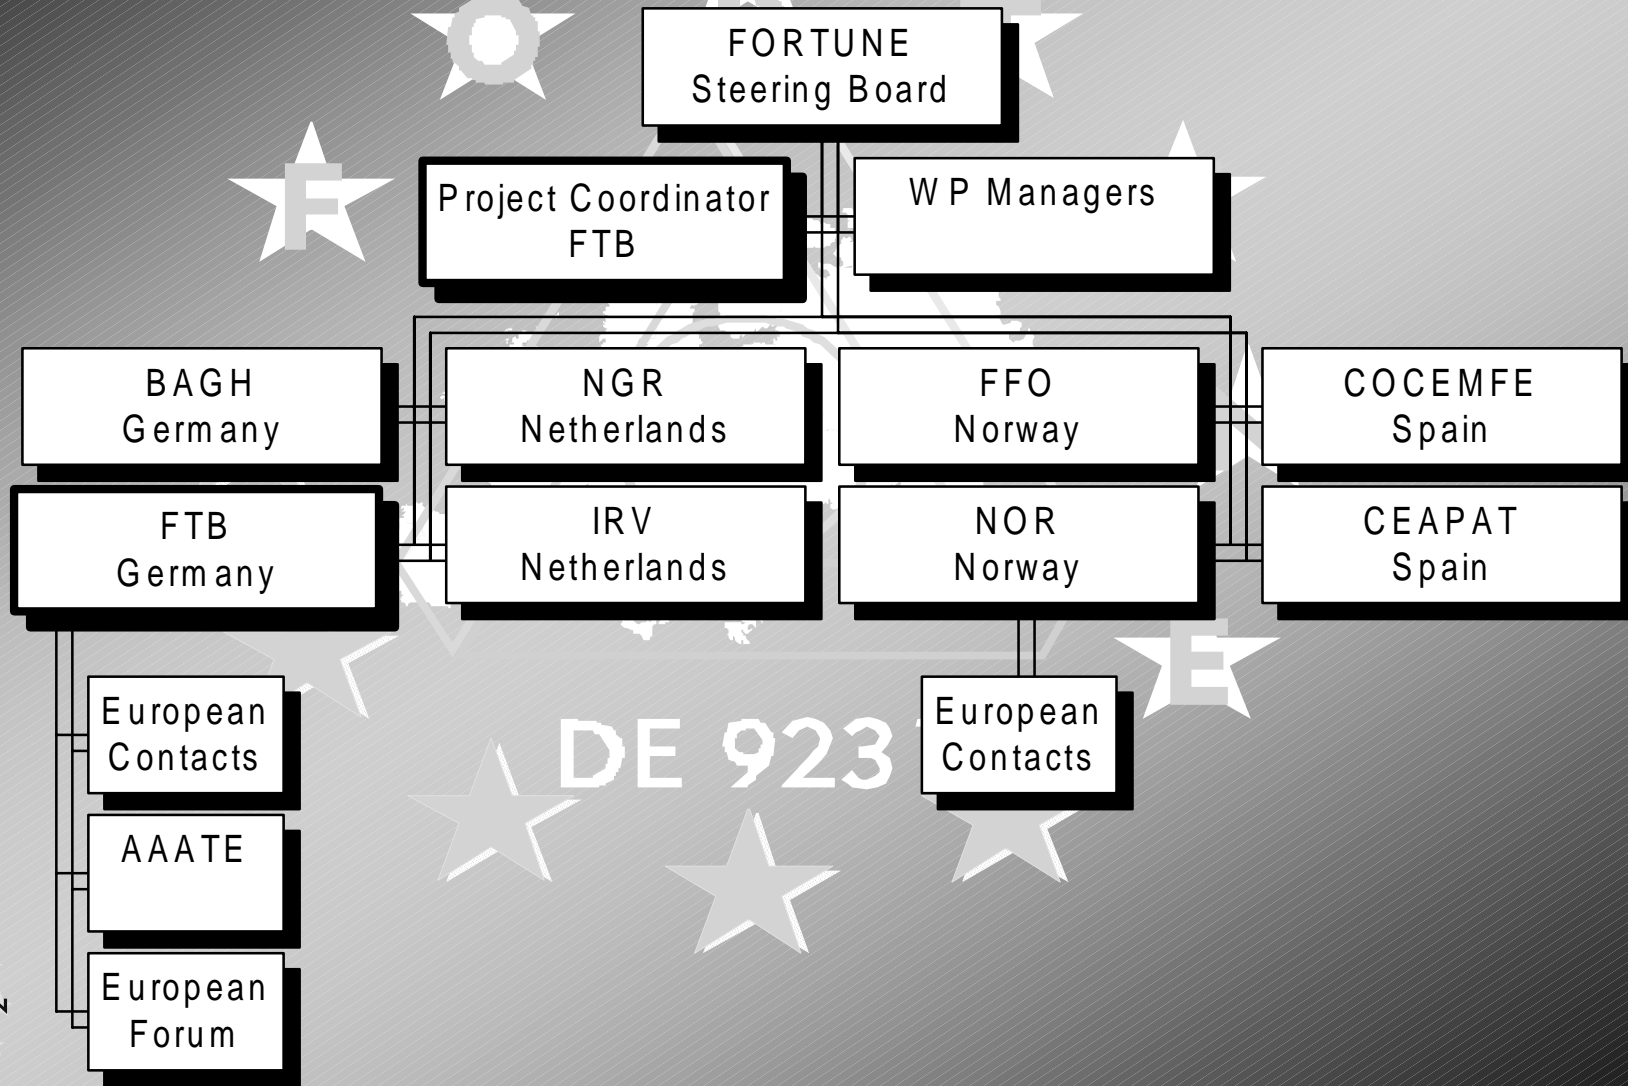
FORTUNE
Steering Board

Project Coordinator
FTB

W P Managers

BAGH
Germany

NGR
Netherlands

FFO
Norway

COCEMFE
Spain

FTB
Germany

IRV
Netherlands

NOR
Norway

CEAPAT
Spain

European
Contacts

AAATE

European
Forum

European
Contacts

F

E

DE 923